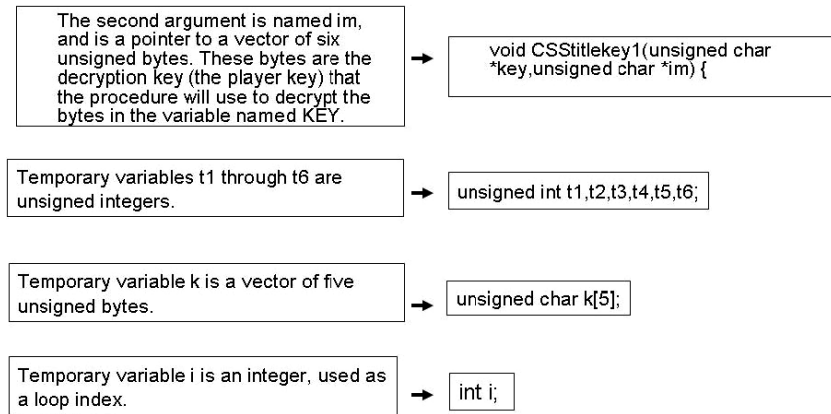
The second argument is named im, and is a pointer to a vector of six unsigned bytes. These bytes are the decryption key (the player key) that the procedure will use to decrypt the bytes in the variable named KEY.

void CSStitlekey1(unsigned char *key,unsigned char *im) {

Temporary variables t1 through t6 are unsigned integers.

unsigned int t1,t2,t3,t4,t5,t6;

Temporary variable k is a vector of five unsigned bytes.

unsigned char k[5];

Temporary variable i is an integer, used as a loop index.

int i;